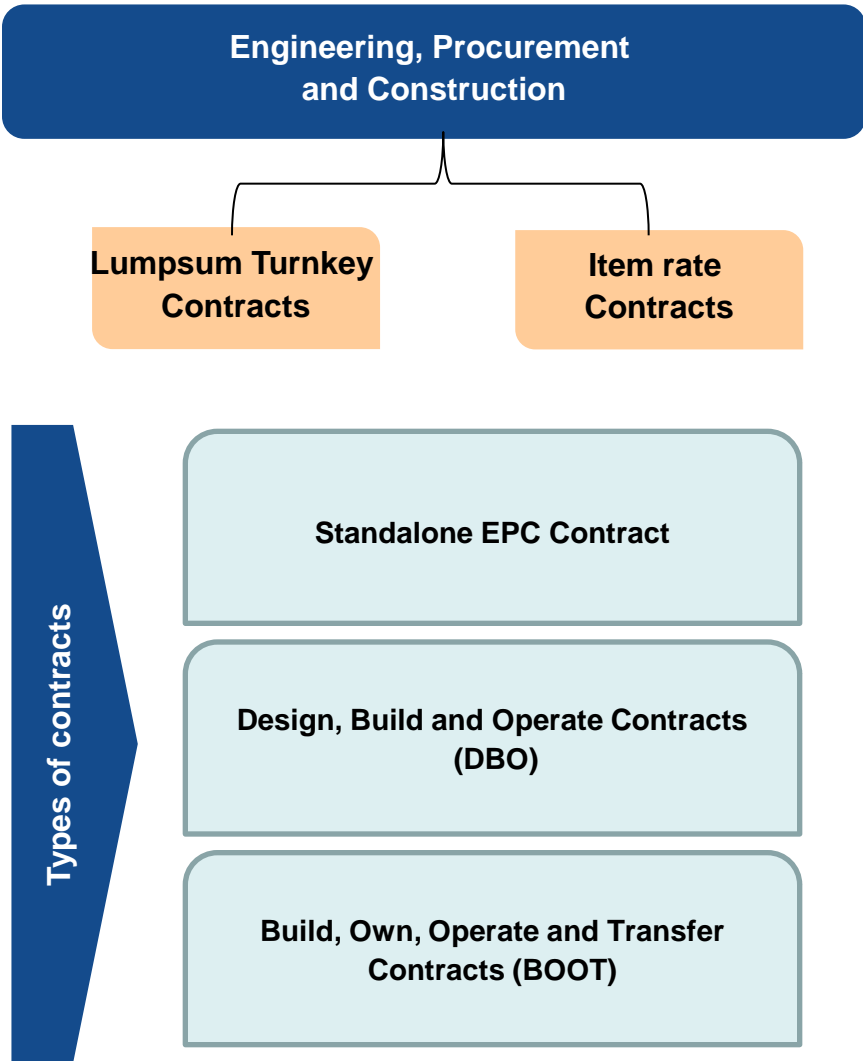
Engineering, Procurement and Construction

Lumpsum Turnkey Contracts

Item rate Contracts

Types of contracts

Standalone EPC Contract

Design, Build and Operate Contracts (DBO)

Build, Own, Operate and Transfer Contracts (BOOT)